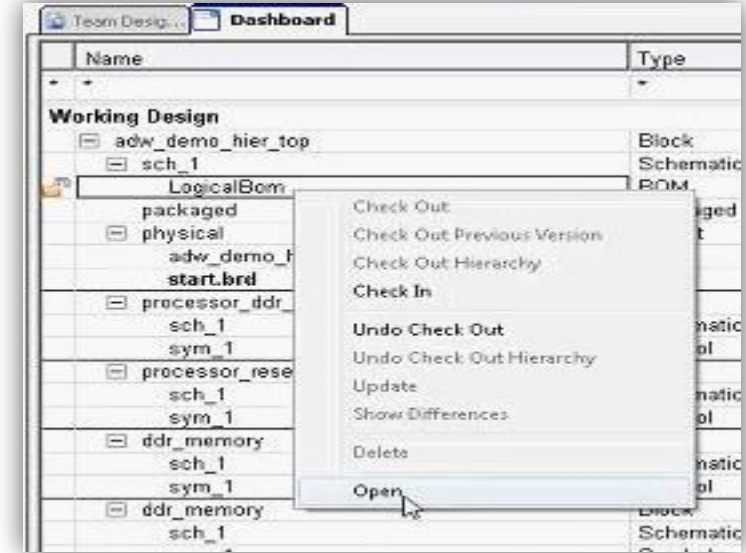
Team Desig... | Dashboard

| Name | Type |
|---|---|
| * | * |
| **Working Design** | |
| adw_demo_hier_top | Block |
| sch_1 | Schematic |
| LogicalBom | BOM |
| packaged | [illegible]ged |
| physical | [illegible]t |
| adw_demo_h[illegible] | |
| **start.brd** | |
| processor_ddr_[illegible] | |
| sch_1 | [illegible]matic |
| sym_1 | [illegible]ol |
| processor_rese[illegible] | |
| sch_1 | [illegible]matic |
| sym_1 | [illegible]ol |
| ddr_memory | |
| sch_1 | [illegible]matic |
| sym_1 | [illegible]ol |
| ddr_memory | Block |
| sch_1 | Schematic |

Check Out
Check Out Previous Version
Check Out Hierarchy
Check In
Undo Check Out
Undo Check Out Hierarchy
Update
Show Differences
Delete
Open